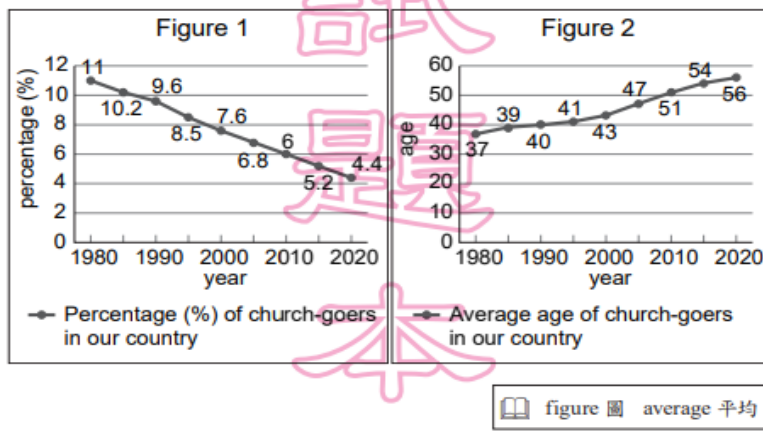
Figure 1

percentage (%)

12
10
8
6
4
2
0

11
10.2
9.6
8.5
7.6
6.8
6
5.2
4.4

1980 1990 2000 2010 2020
year

Percentage (%) of church-goers in our country

Figure 2

age

60
50
40
30
20
10
0

37
39
40
41
43
47
51
54
56

1980 1990 2000 2010 2020
year

Average age of church-goers in our country

試
題
本

figure 圖 average 平均